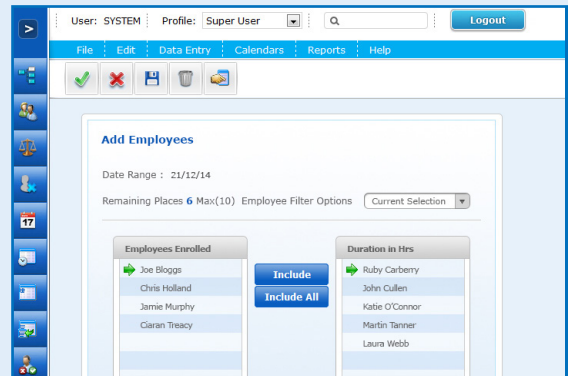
>
User: SYSTEM Profile: Super User
Logout
File Edit Data Entry Calendars Reports Help
17
Add Employees
Date Range : 21/12/14
Remaining Places 6 Max(10) Employee Filter Options Current Selection
Employees Enrolled
Joe Bloggs
Chris Holland
Jamie Murphy
Ciaran Treacy
Include
Include All
Duration in Hrs
Ruby Carberry
John Cullen
Katie O'Connor
Martin Tanner
Laura Webb